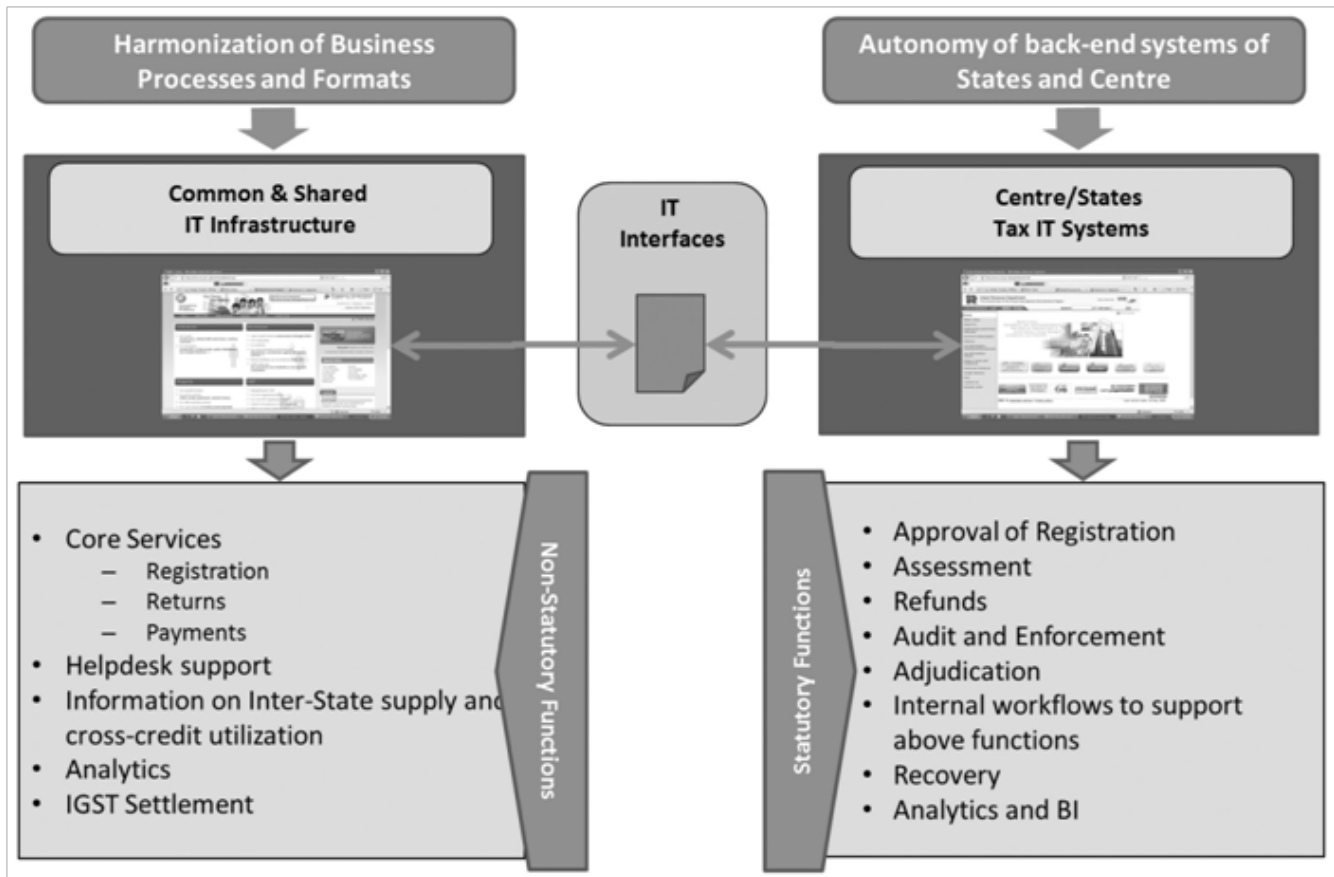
Harmonization of Business Processes and Formats

Autonomy of back-end systems of States and Centre

Common & Shared IT Infrastructure

IT Interfaces

Centre/States Tax IT Systems

- Core Services
  - Registration
  - Returns
  - Payments
- Helpdesk support
- Information on Inter-State supply and cross-credit utilization
- Analytics
- IGST Settlement

Non-Statutory Functions

Statutory Functions

- Approval of Registration
- Assessment
- Refunds
- Audit and Enforcement
- Adjudication
- Internal workflows to support above functions
- Recovery
- Analytics and BI